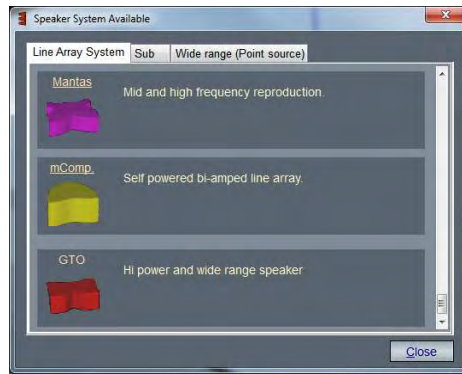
Speaker System Available

Line Array System | Sub | Wide range (Point source)

Mantas
Mid and high frequency reproduction.

mComp.
Self powered bi-amped line array.

GTO
Hi power and wide range speaker

Close